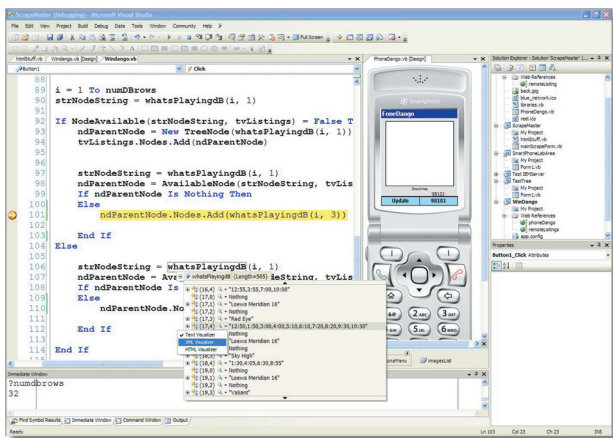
ScrapeMaster (Debugging) - Microsoft Visual Studio

File Edit View Project Build Debug Data Tools Window Community Help

Full Screen

htmlStuff.vb Windango.vb [Design] Windango.vb

Button1 Click

88
89 i = 1 To numDBrows
90 strNodeString = whatsPlayingdB(i, 1)
91
92 If NodeAvailable(strNodeString, tvListings) = False T
93 ndParentNode = New TreeNode(whatsPlayingdB(i, 1))
94 tvListings.Nodes.Add(ndParentNode)
95
96
97 strNodeString = whatsPlayingdB(i, 1)
98 ndParentNode = AvailableNode(strNodeString, tvLis
99 If ndParentNode Is Nothing Then
100 Else
101 ndParentNode.Nodes.Add(whatsPlayingdB(i, 3))
102
103 End If
104 Else
105
106 strNodeString = whatsPlayingdB(i, 1)
107 ndParentNode = Ava
108 If ndParentNode Is
109 Else
110 ndParentNode.No
111
112 End If
113
114 End If

whatsPlayingdB {Length=505}
(16,4) "12:55,3:55,7:00,10:00"
(17,0) Nothing
(17,1) "Loews Meriden 16"
(17,2) Nothing
(17,3) "Red Eye"
(17,4) "12:50,1:50,3:00,4:00,5:10,6:10,7:20,8:20,9:30,10:30"
Text Visualizer
XML Visualizer
HTML Visualizer
Nothing
"Loews Meriden 16"
Nothing
"Sky High"
(18,4) "1:30,4:05,6:30,8:55"
(19,0) Nothing
(19,1) "Loews Meriden 16"
(19,2) Nothing
(19,3) "Valiant"

PhoneDango.vb [Design]

Smartphone
PhoneDango
Showtimes 90101
Update 90101

Solution Explorer - Solution 'ScrapeMaster'
Web References
remoteListing
back.jpg
blue_network.ico
library.vb
PhoneDango.vb
reel.ico
ScrapeMaster
My Project
htmlStuff.vb
mainScrapeForm.vb
SmartPhoneLibAres
My Project
Form1.vb
Test IEHSserver
TestTree
My Project
Form1.vb
WinDango
My Project
Web References
phoneDango
remoteListings
app.config

Properties
Button1_Click Attributes

Immediate Window
?numdbrows
32

Find Symbol Results Immediate Window Command Window Output
imagesList

Ready Ln 103 Col 23 Ch 23 INS